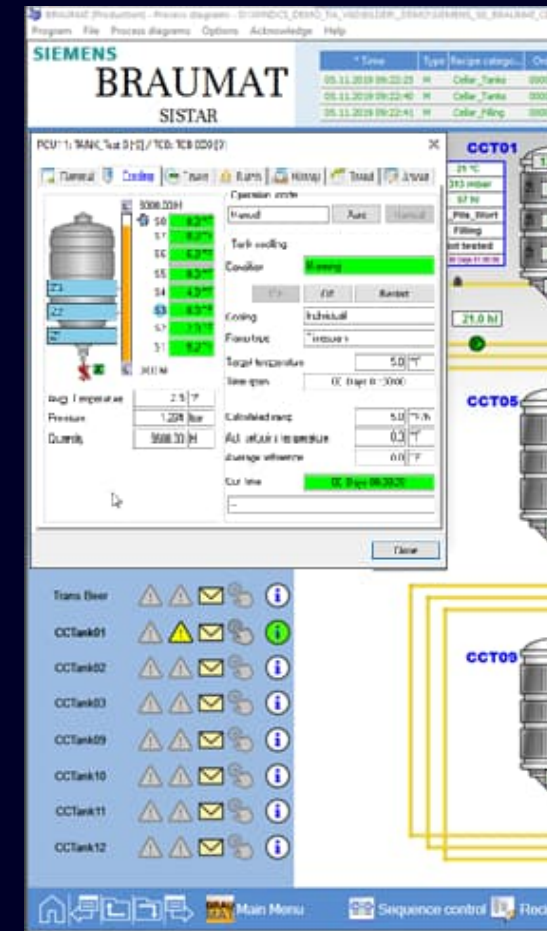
BRAUMAT (Production) - Process diagrams - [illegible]
Program File Process diagrams Options Acknowledge Help

SIEMENS
BRAUMAT
SISTAR

| * Time | Type | Recipe catego... | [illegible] |
|---|---|---|---|
| 05.11.2019 09:22:25 | M | Cellar_Tanks | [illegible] |
| 05.11.2019 09:22:40 | M | Cellar_Tanks | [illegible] |
| 05.11.2019 09:22:41 | M | Cellar_Filling | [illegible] |

PCU 1: TANK_Test 01 [1] / TCB: TCB 0001 [1]

Manual | Cooling | Trace | Alarm | History | Trend | Areas

5000.00 H
S8 S7 S6 S5 S4 S3 S2 S1
Z1 Z2 Z3
0.00 M

Avg. Temperature 2.5 °F
Pressure 1.200 bar
Quantity 5500.00 hl

Operation mode
Manual Auto Manual

Tank cooling
Condition Running
On Off Restart
Cooling Individual
Flow tube Pressure

Target temperature 5.0 °F
Time span 0C Days 0 :00:00

Calculated temp. 5.0 °F/h
Act. actuator temperature 0.3 °F
Average difference 0.0 °F
Cur time 0C Days 00:30:20
--

Close

CCT01
21 °C
313 mbar
57 hl
Pils_Wort
Filling
not tested
21.0 hl

CCT05
CCT09

Trans Beer
CCTank01
CCTank02
CCTank03
CCTank09
CCTank10
CCTank11
CCTank12

Main Menu Sequence control Rec